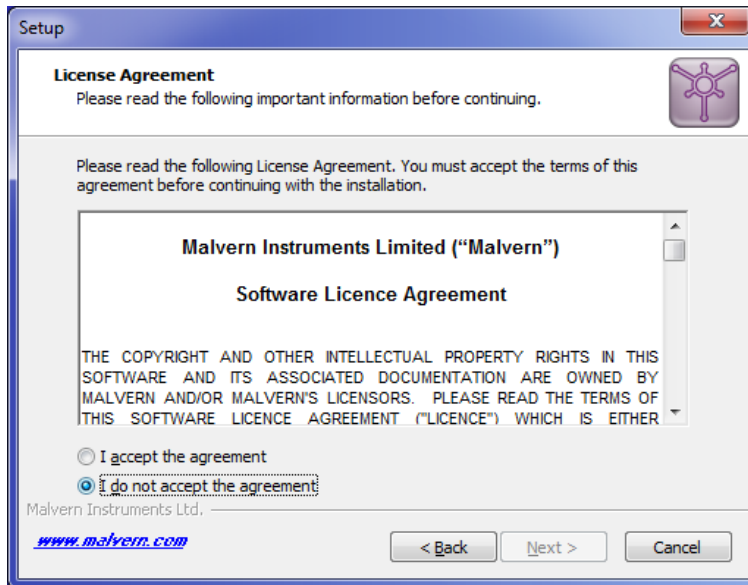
Setup

License Agreement
Please read the following important information before continuing.

Please read the following License Agreement. You must accept the terms of this agreement before continuing with the installation.

Malvern Instruments Limited ("Malvern")

Software Licence Agreement

THE COPYRIGHT AND OTHER INTELLECTUAL PROPERTY RIGHTS IN THIS SOFTWARE AND ITS ASSOCIATED DOCUMENTATION ARE OWNED BY MALVERN AND/OR MALVERN'S LICENSORS. PLEASE READ THE TERMS OF THIS SOFTWARE LICENCE AGREEMENT ("LICENCE") WHICH IS EITHER

I accept the agreement

I do not accept the agreement

Malvern Instruments Ltd.

www.malvern.com

< Back

Next >

Cancel